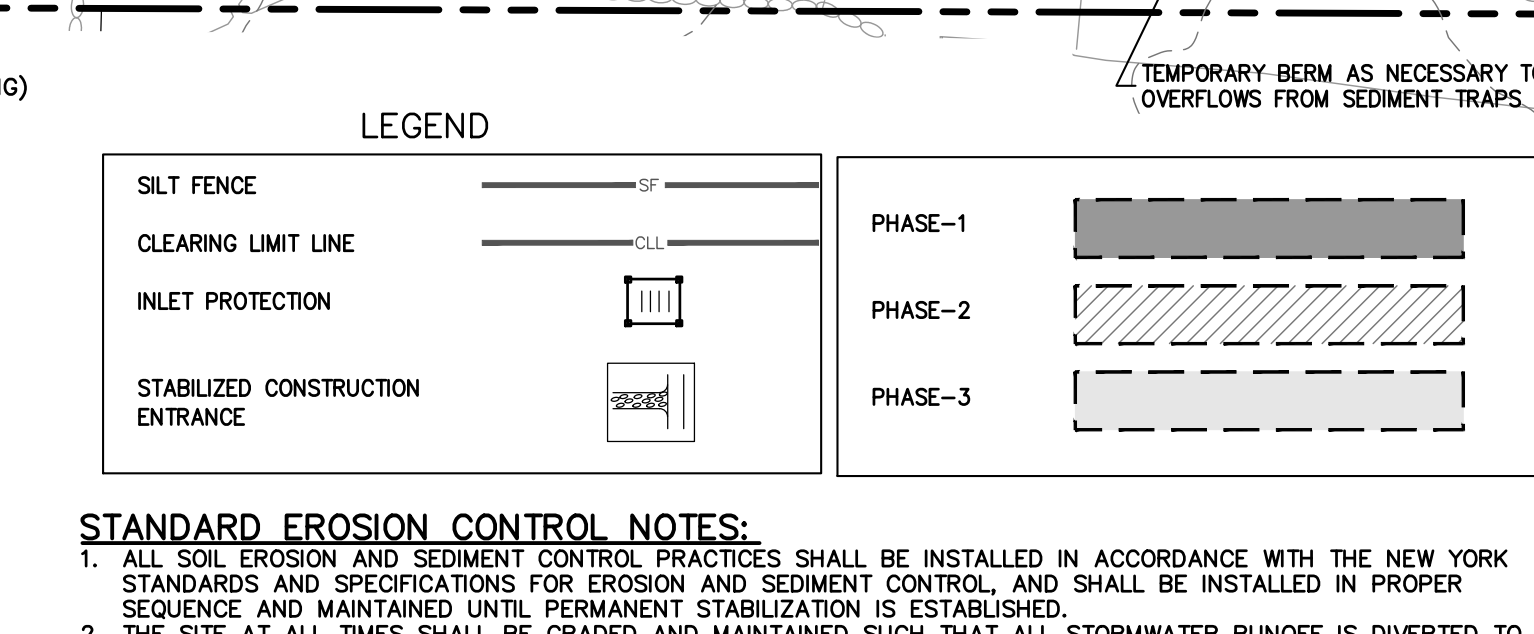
IG)

TEMPORARY BERM AS NECESSARY T
OVERFLOWS FROM SEDIMENT TRAPS

LEGEND

SILT FENCE — SF —
CLEARING LIMIT LINE — CLL —
INLET PROTECTION
STABILIZED CONSTRUCTION ENTRANCE

PHASE–1
PHASE–2
PHASE–3

STANDARD EROSION CONTROL NOTES:
1. ALL SOIL EROSION AND SEDIMENT CONTROL PRACTICES SHALL BE INSTALLED IN ACCORDANCE WITH THE NEW YORK STANDARDS AND SPECIFICATIONS FOR EROSION AND SEDIMENT CONTROL, AND SHALL BE INSTALLED IN PROPER SEQUENCE AND MAINTAINED UNTIL PERMANENT STABILIZATION IS ESTABLISHED.
2. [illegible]